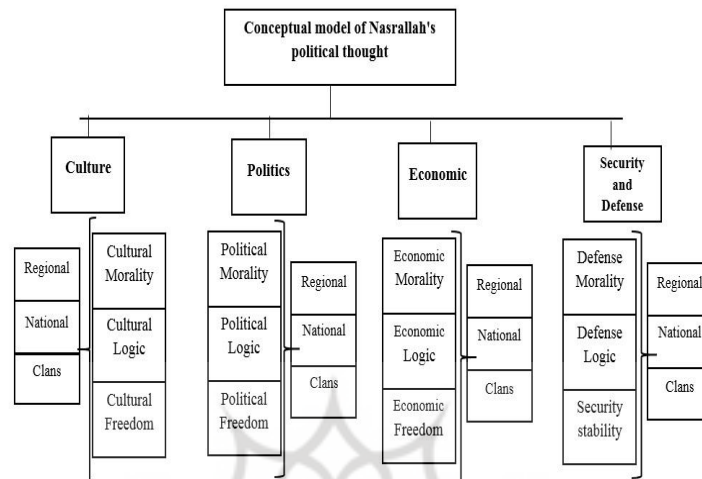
Conceptual model of Nasrallah's political thought

Culture

Regional
National
Clans

Cultural Morality
Cultural Logic
Cultural Freedom

Politics

Political Morality
Political Logic
Political Freedom

Regional
National
Clans

Economic

Economic Morality
Economic Logic
Economic Freedom

Regional
National
Clans

Security and Defense

Defense Morality
Defense Logic
Security stability

Regional
National
Clans